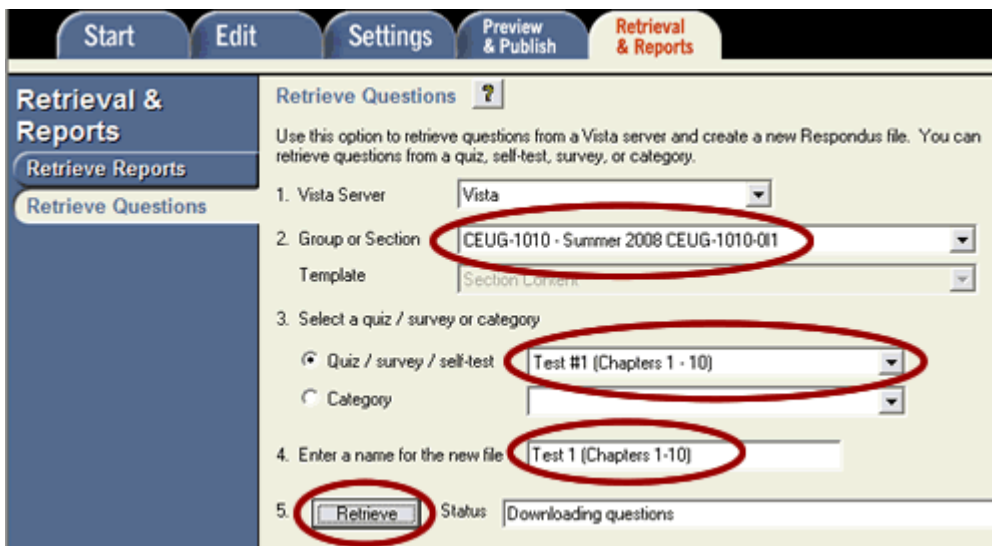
Start
Edit
Settings
Preview & Publish
Retrieval & Reports

Retrieval & Reports
Retrieve Reports
Retrieve Questions

Retrieve Questions ?

Use this option to retrieve questions from a Vista server and create a new Respondus file. You can retrieve questions from a quiz, self-test, survey, or category.

1. Vista Server Vista

2. Group or Section CEUG-1010 - Summer 2008 CEUG-1010-0I1

Template Section Content

3. Select a quiz / survey or category

Quiz / survey / self-test Test #1 (Chapters 1 - 10)

Category

4. Enter a name for the new file Test 1 (Chapters 1-10)

5. Retrieve Status Downloading questions